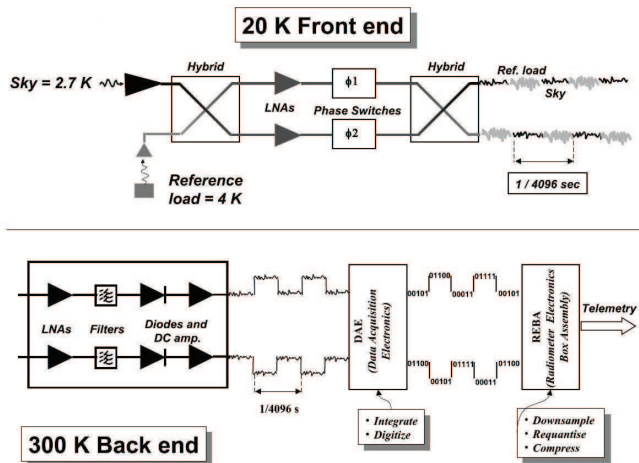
20 K Front end

Sky = 2.7 K

Hybrid

LNAs

$\phi$1

Phase Switches

$\phi$2

Hybrid

Ref. load

Sky

Reference load = 4 K

1 / 4096 sec

LNAs

Filters

Diodes and DC amp.

1/4096 s

DAE (Data Acquisition Electronics)

01100 01111
00101 00011 00101

01100 01111
00101 00011 01100

REBA (Radiometer Electronics Box Assembly)

Telemetry

• Integrate
• Digitize

• Downsample
• Requantise
• Compress

300 K Back end